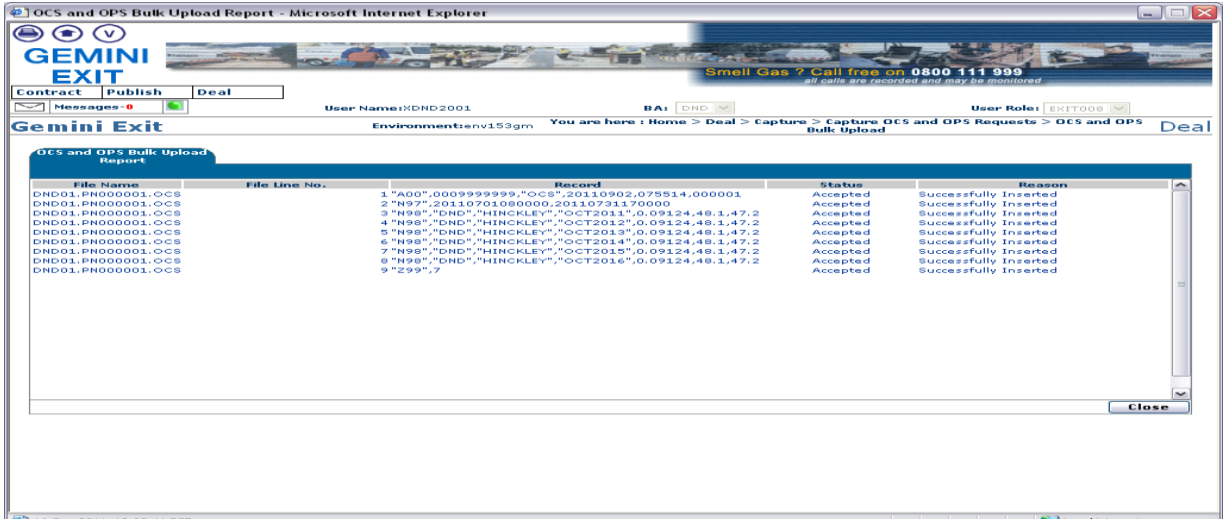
OCS and OPS Bulk Upload Report - Microsoft Internet Explorer

V

GEMINI EXIT

Smell Gas ? Call free on 0800 111 999
all calls are recorded and may be monitored

Contract | Publish | Deal

Messages-0

User Name:XDND2001

BA: DND

User Role: EXIT008

Gemini Exit

Environment:env153gm

You are here : Home > Deal > Capture > Capture OCS and OPS Requests > OCS and OPS Bulk Upload

Deal

OCS and OPS Bulk Upload Report

| File Name | File Line No. | Record | Status | Reason |
|---|---|---|---|---|
| DND01.PN000001.OCS | 1 | "A00",0009999999,"OCS",20110902,075514,000001 | Accepted | Successfully Inserted |
| DND01.PN000001.OCS | 2 | "N97",20110701080000,20110731170000 | Accepted | Successfully Inserted |
| DND01.PN000001.OCS | 3 | "N98","DND","HINCKLEY","OCT2011",0.09124,48.1,47.2 | Accepted | Successfully Inserted |
| DND01.PN000001.OCS | 4 | "N98","DND","HINCKLEY","OCT2012",0.09124,48.1,47.2 | Accepted | Successfully Inserted |
| DND01.PN000001.OCS | 5 | "N98","DND","HINCKLEY","OCT2013",0.09124,48.1,47.2 | Accepted | Successfully Inserted |
| DND01.PN000001.OCS | 6 | "N98","DND","HINCKLEY","OCT2014",0.09124,48.1,47.2 | Accepted | Successfully Inserted |
| DND01.PN000001.OCS | 7 | "N98","DND","HINCKLEY","OCT2015",0.09124,48.1,47.2 | Accepted | Successfully Inserted |
| DND01.PN000001.OCS | 8 | "N98","DND","HINCKLEY","OCT2016",0.09124,48.1,47.2 | Accepted | Successfully Inserted |
| DND01.PN000001.OCS | 9 | "Z99",7 | Accepted | Successfully Inserted |

Close